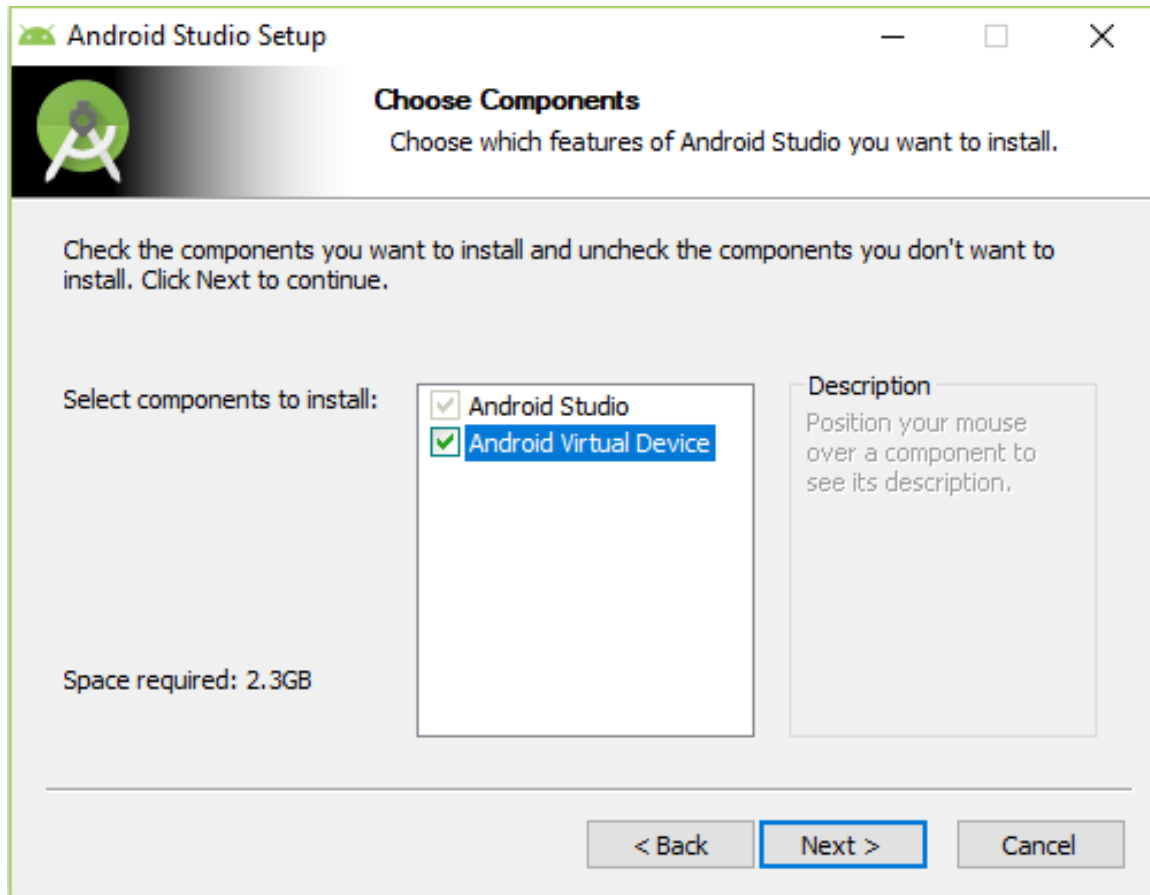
Android Studio Setup

Choose Components

Choose which features of Android Studio you want to install.

Check the components you want to install and uncheck the components you don't want to install. Click Next to continue.

Select components to install:

Android Studio
Android Virtual Device

Description
Position your mouse over a component to see its description.

Space required: 2.3GB

< Back
Next >
Cancel